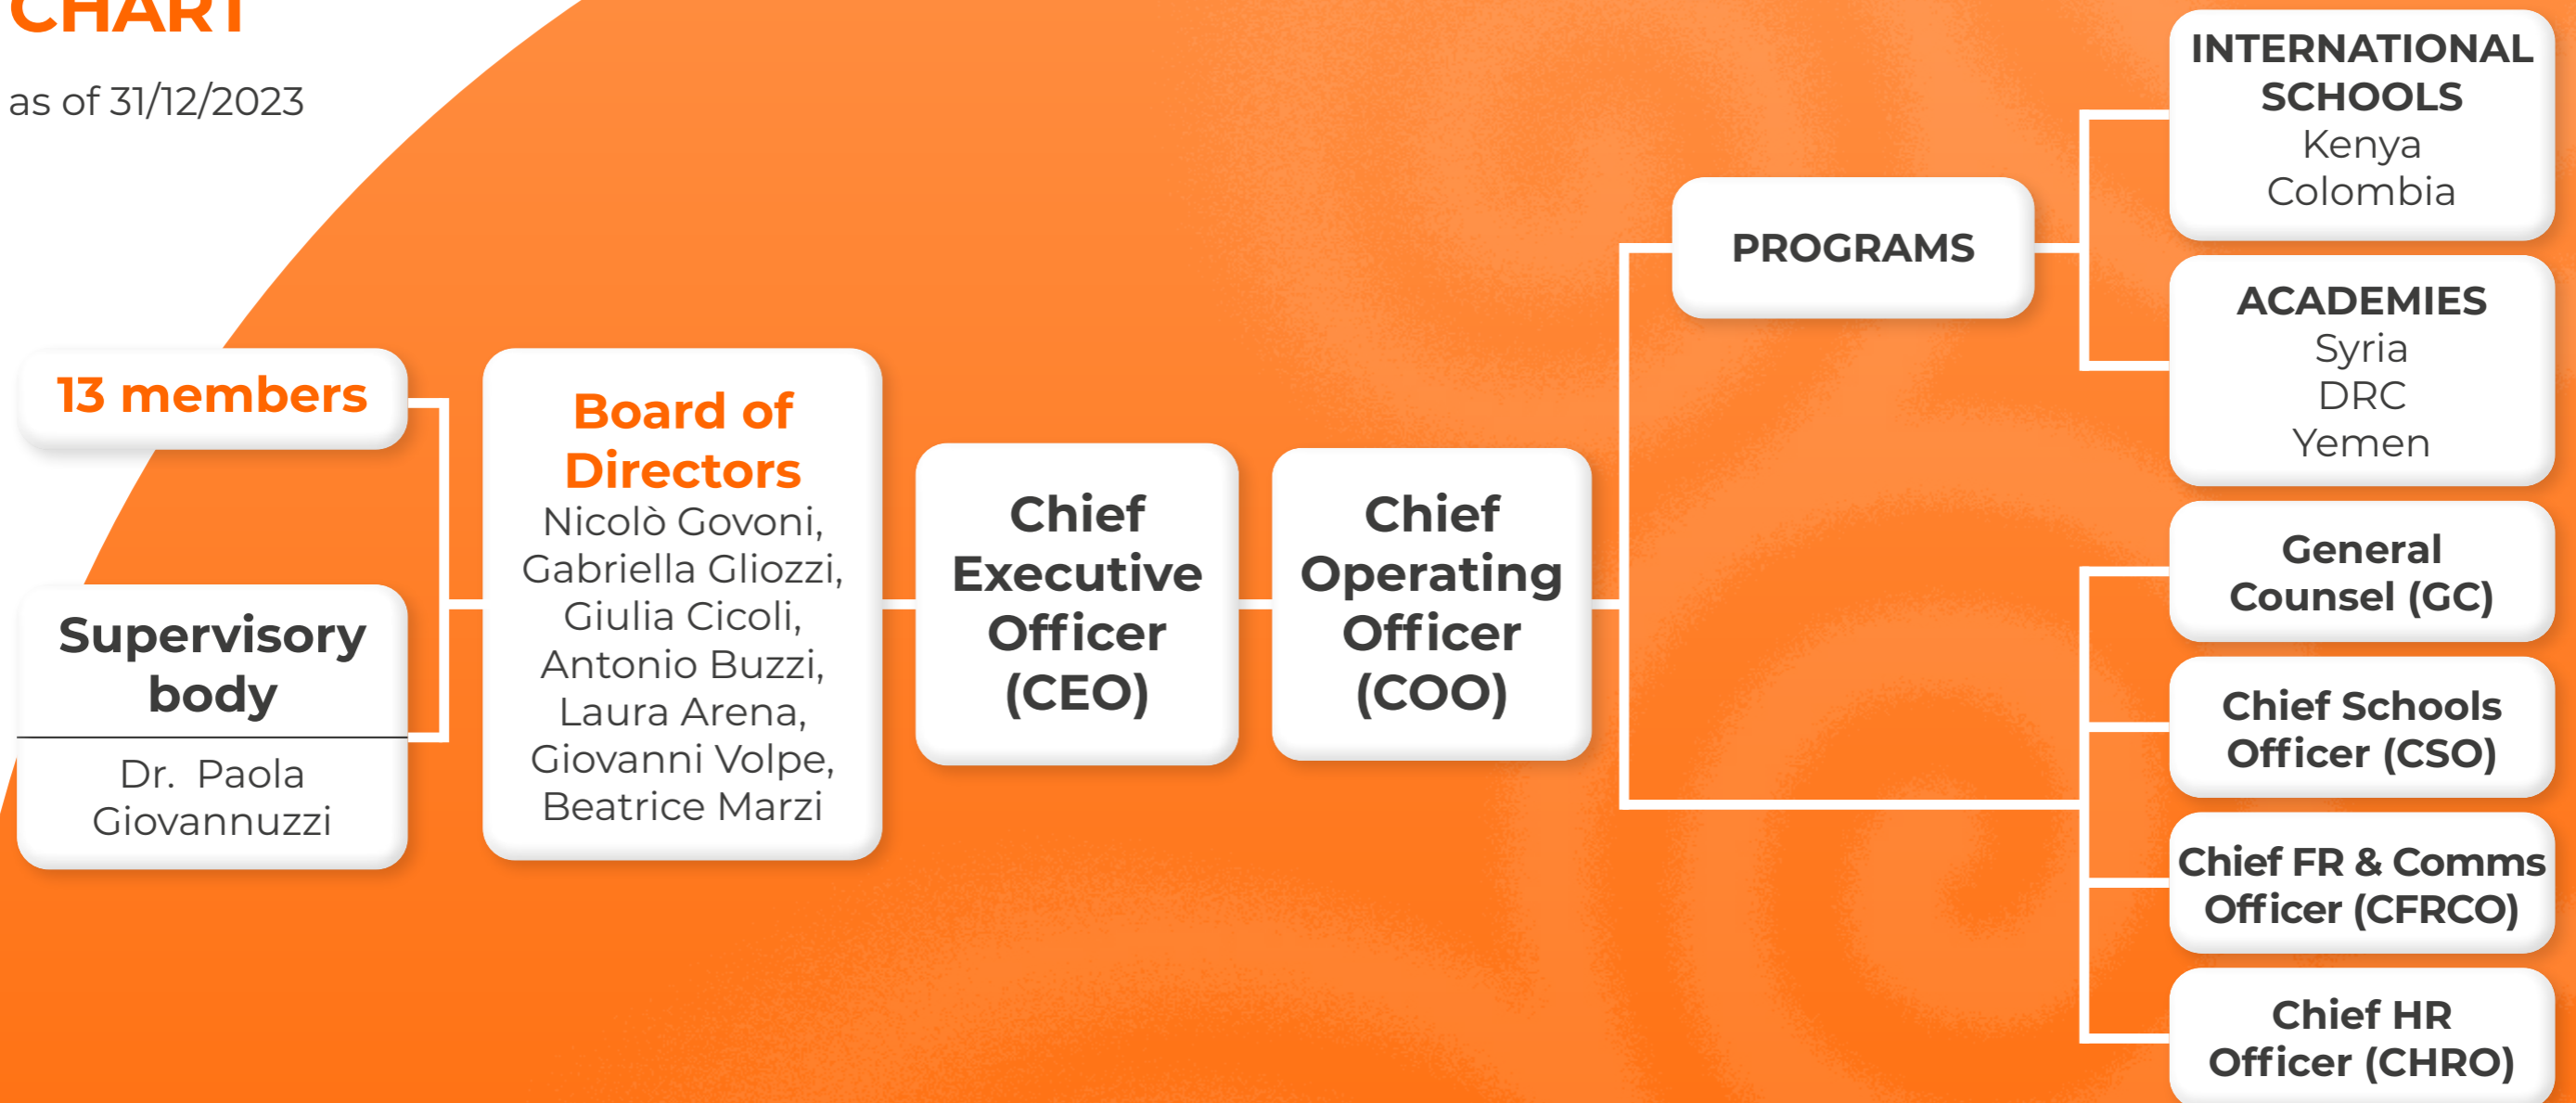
CHART

as of 31/12/2023

13 members

Supervisory body

Dr. Paola Giovannuzzi

Board of Directors
Nicolò Govoni, Gabriella Gliozzi, Giulia Cicoli, Antonio Buzzi, Laura Arena, Giovanni Volpe, Beatrice Marzi

Chief Executive Officer (CEO)

Chief Operating Officer (COO)

PROGRAMS

INTERNATIONAL SCHOOLS
Kenya
Colombia

ACADEMIES
Syria
DRC
Yemen

General Counsel (GC)

Chief Schools Officer (CSO)

Chief FR & Comms Officer (CFRCO)

Chief HR Officer (CHRO)